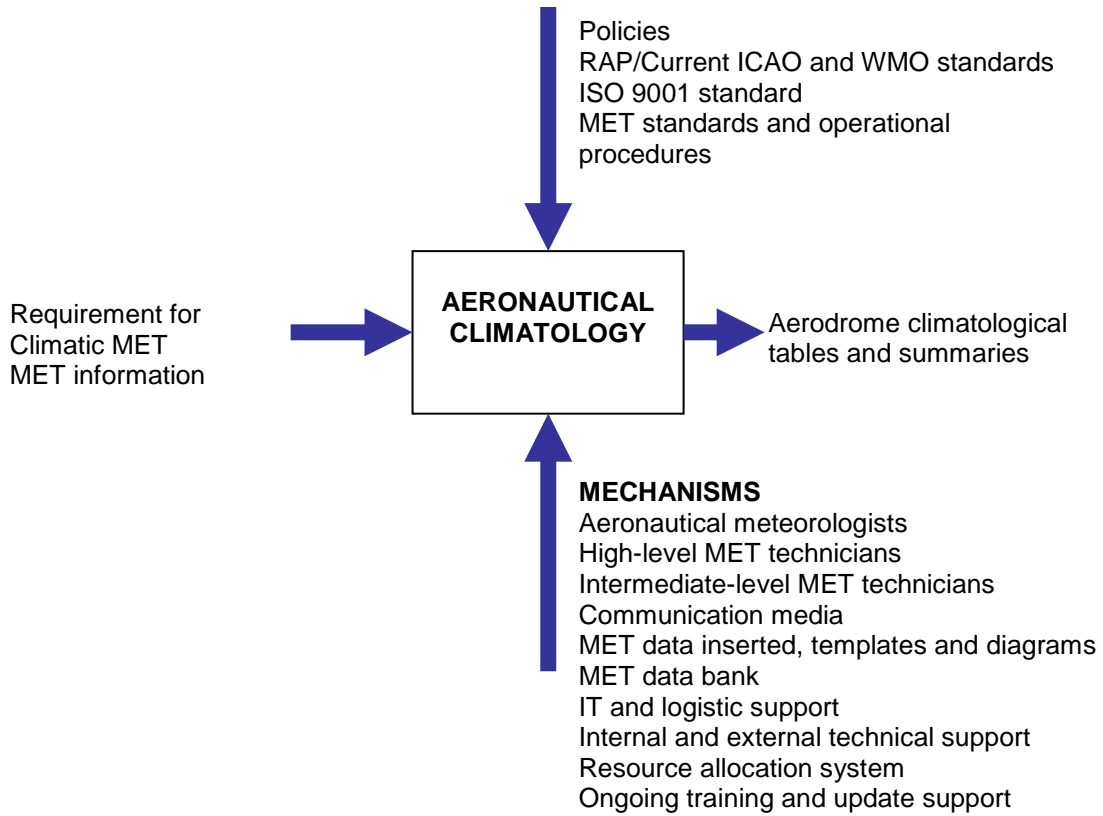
Policies
RAP/Current ICAO and WMO standards
ISO 9001 standard
MET standards and operational procedures

Requirement for Climatic MET MET information

AERONAUTICAL CLIMATOLOGY

Aerodrome climatological tables and summaries

MECHANISMS
Aeronautical meteorologists
High-level MET technicians
Intermediate-level MET technicians
Communication media
MET data inserted, templates and diagrams
MET data bank
IT and logistic support
Internal and external technical support
Resource allocation system
Ongoing training and update support